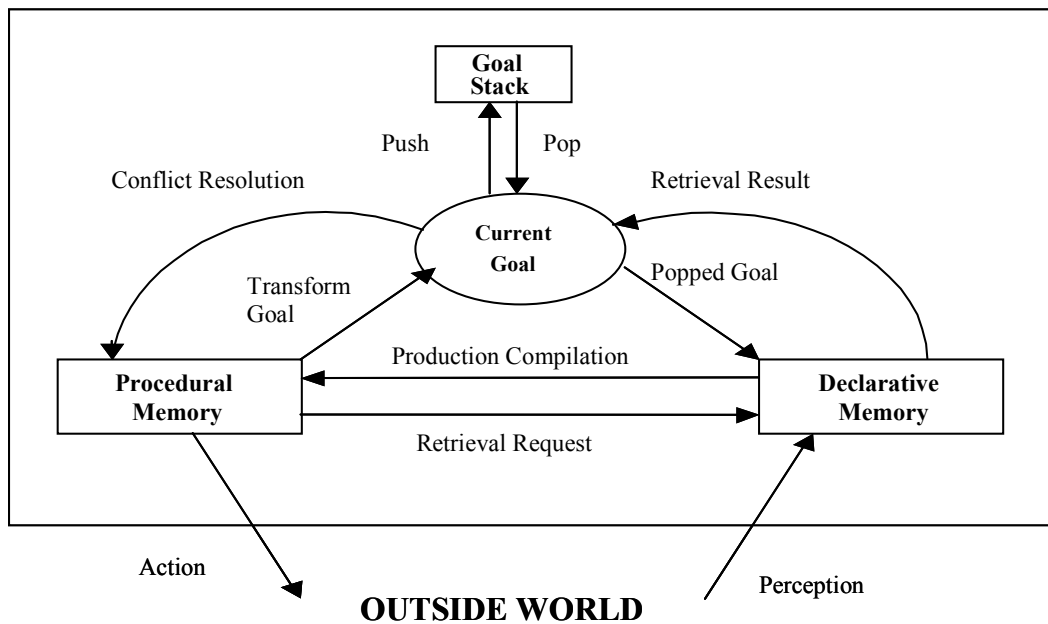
Goal Stack

Push

Pop

Conflict Resolution

Retrieval Result

Current Goal

Transform Goal

Popped Goal

Production Compilation

Procedural Memory

Declarative Memory

Retrieval Request

Action

Perception

OUTSIDE WORLD